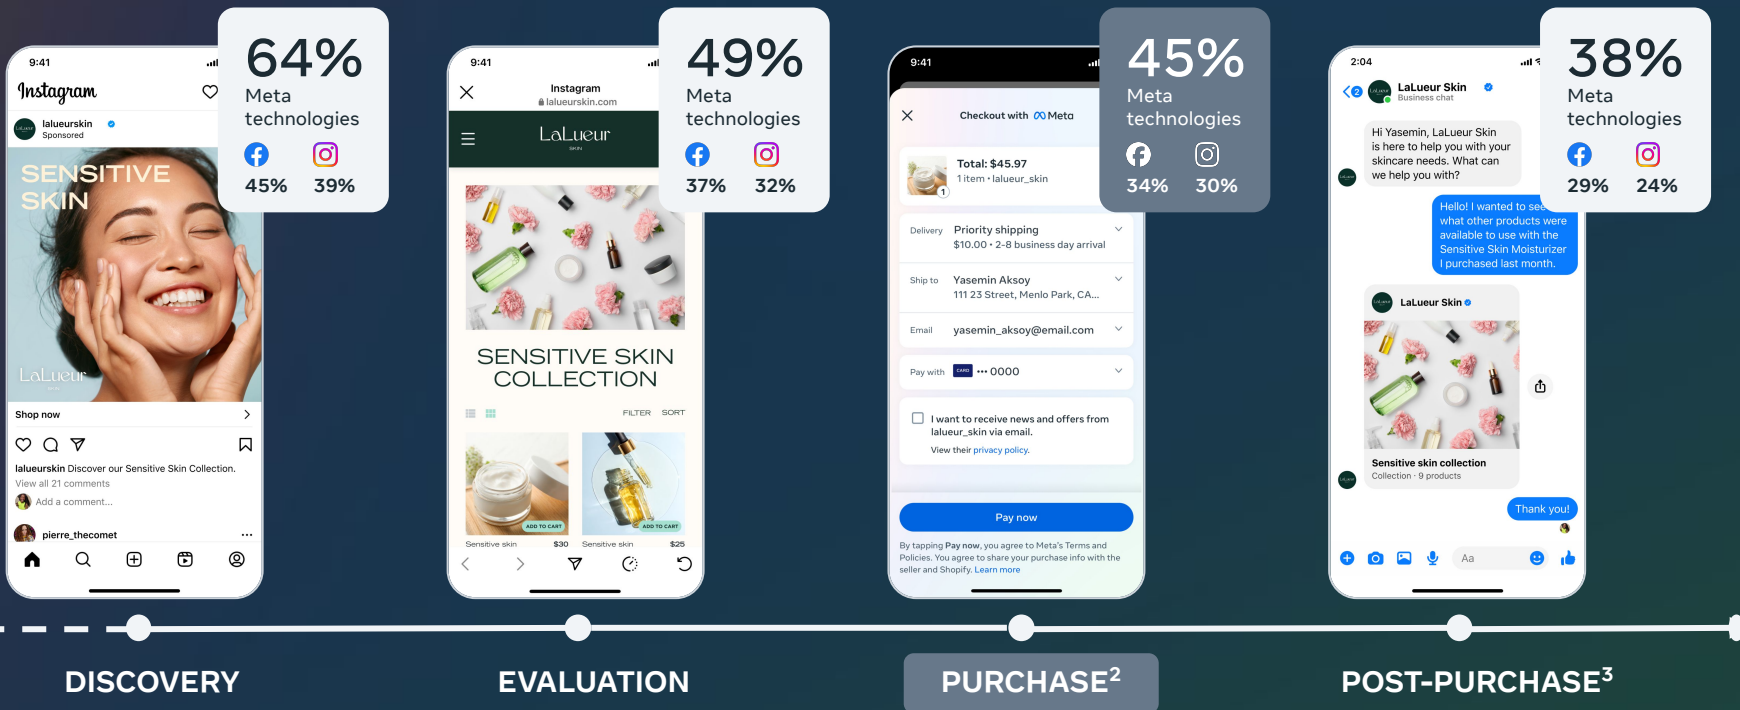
9:41

Instagram

lalueurskin
Sponsored

SENSITIVE SKIN

LaLueur

Shop now

lalueurskin Discover our Sensitive Skin Collection.
View all 21 comments
Add a comment...

pierre_thecomet

64%
Meta technologies
45% 39%

9:41

Instagram
lalueurskin.com

LaLueur
SKIN

SENSITIVE SKIN COLLECTION

FILTER SORT

ADD TO CART
Sensitive skin $30
ADD TO CART
Sensitive skin $25

49%
Meta technologies
37% 32%

9:41

Checkout with Meta

Total: $45.97
1 item • lalueur_skin

Delivery Priority shipping
$10.00 • 2-8 business day arrival

Ship to Yasemin Aksoy
111 23 Street, Menlo Park, CA...

Email yasemin_aksoy@email.com

Pay with ••• 0000

I want to receive news and offers from lalueur_skin via email.
View their privacy policy.

Pay now

By tapping Pay now, you agree to Meta's Terms and Policies. You agree to share your purchase info with the seller and Shopify. Learn more

45%
Meta technologies
34% 30%

2:04

LaLueur Skin
Business chat

Hi Yasemin, LaLueur Skin is here to help you with your skincare needs. What can we help you with?

Hello! I wanted to see what other products were available to use with the Sensitive Skin Moisturizer I purchased last month.

LaLueur Skin

Sensitive skin collection
Collection · 9 products

Thank you!

Aa

38%
Meta technologies
29% 24%

DISCOVERY

EVALUATION

PURCHASE$^2$

POST-PURCHASE$^3$